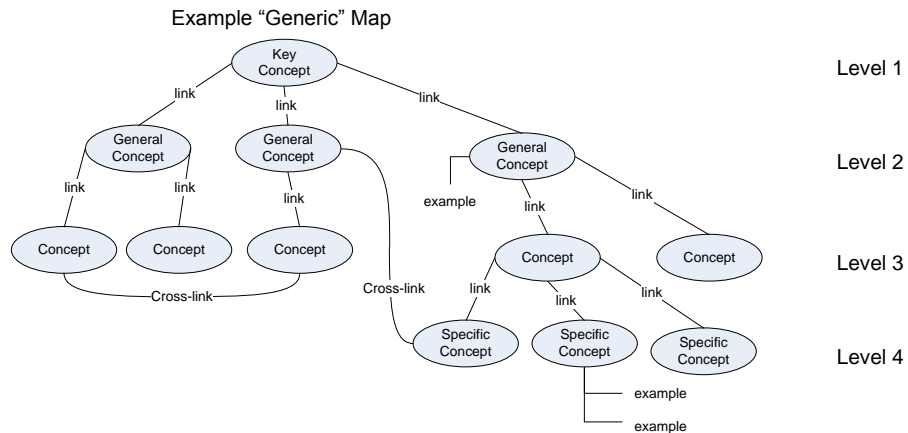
Example “Generic” Map

Key Concept

link
link
link

General Concept
General Concept
General Concept

link
link
link
link
link

example

Concept
Concept
Concept
Concept
Concept

Cross-link
Cross-link

link
link
link

Specific Concept
Specific Concept
Specific Concept

example
example

Level 1
Level 2
Level 3
Level 4